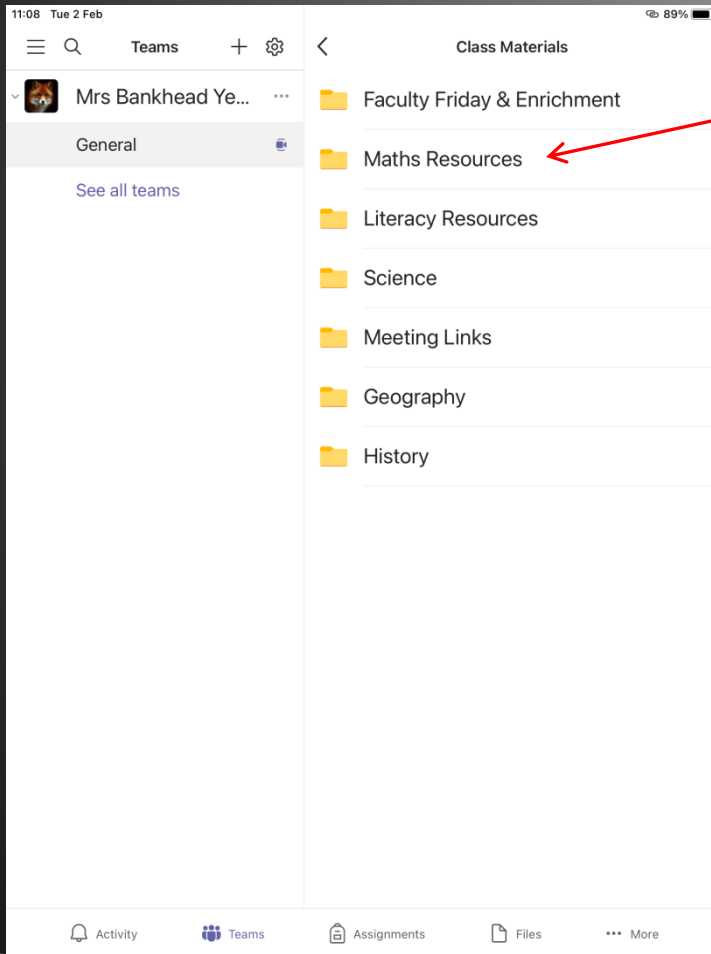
11:08 Tue 2 Feb

89%

Teams

Mrs Bankhead Ye...

General

See all teams

Class Materials

Faculty Friday & Enrichment

Maths Resources

Literacy Resources

Science

Meeting Links

Geography

History

Activity

Teams

Assignments

Files

More